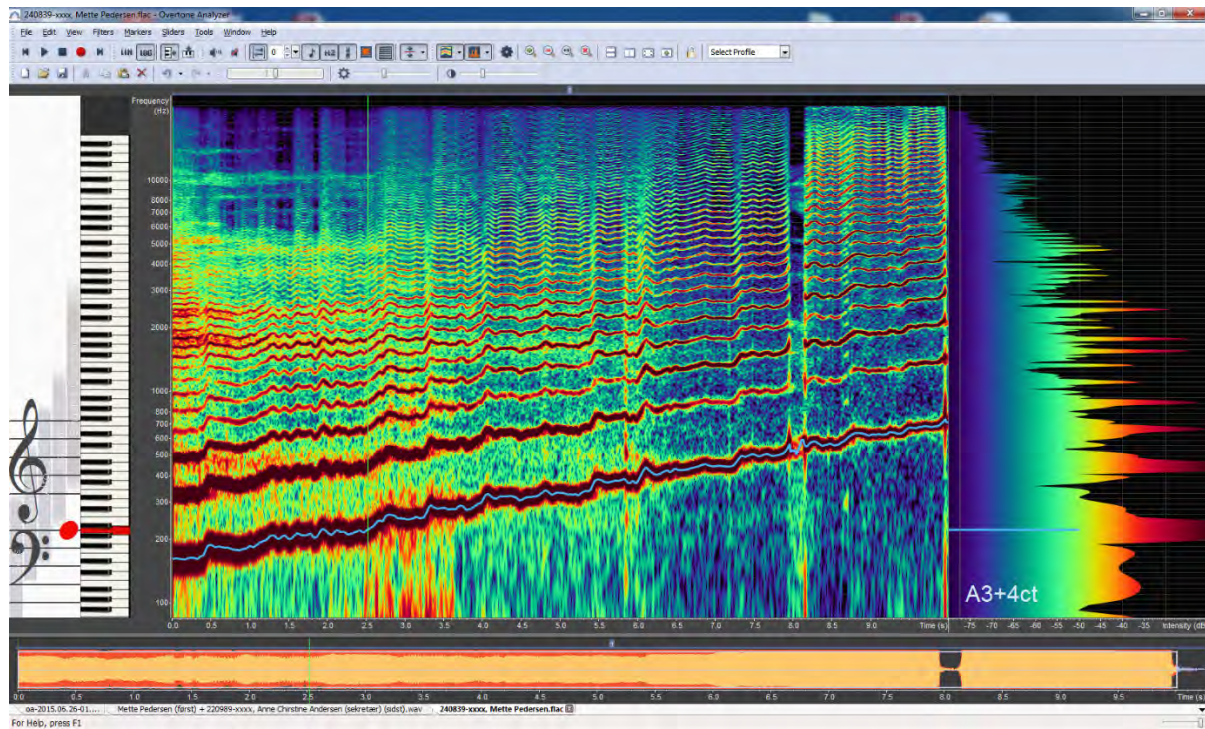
240839-xxxx, Mette Pedersen.flac - Overtone Analyzer

File Edit View Filters Markers Sliders Tools Window Help

LIN LOG 0 H2 Select Profile

Frequency (Hz)

10000
8000
7000
6000
5000
4000
3000
2000
1000
800
700
600
500
400
300
200
100

A3+4ct

0.0 0.5 1.0 1.5 2.0 2.5 3.0 3.5 4.0 4.5 5.0 5.5 6.0 6.5 7.0 7.5 8.0 8.5 9.0 Time (s)

-75 -70 -65 -60 -55 -50 -45 -40 -35 Intensity (dB)

0.0 0.5 1.0 1.5 2.0 2.5 3.0 3.5 4.0 4.5 5.0 5.5 6.0 6.5 7.0 7.5 8.0 8.5 9.0 9.5 Time (s)

oa-2015.06.26-01... Mette Pedersen (først) + 220989-xxxx, Anne Christine Andersen (sekretær) (sidst).wav 240839-xxxx, Mette Pedersen.flac

For Help, press F1